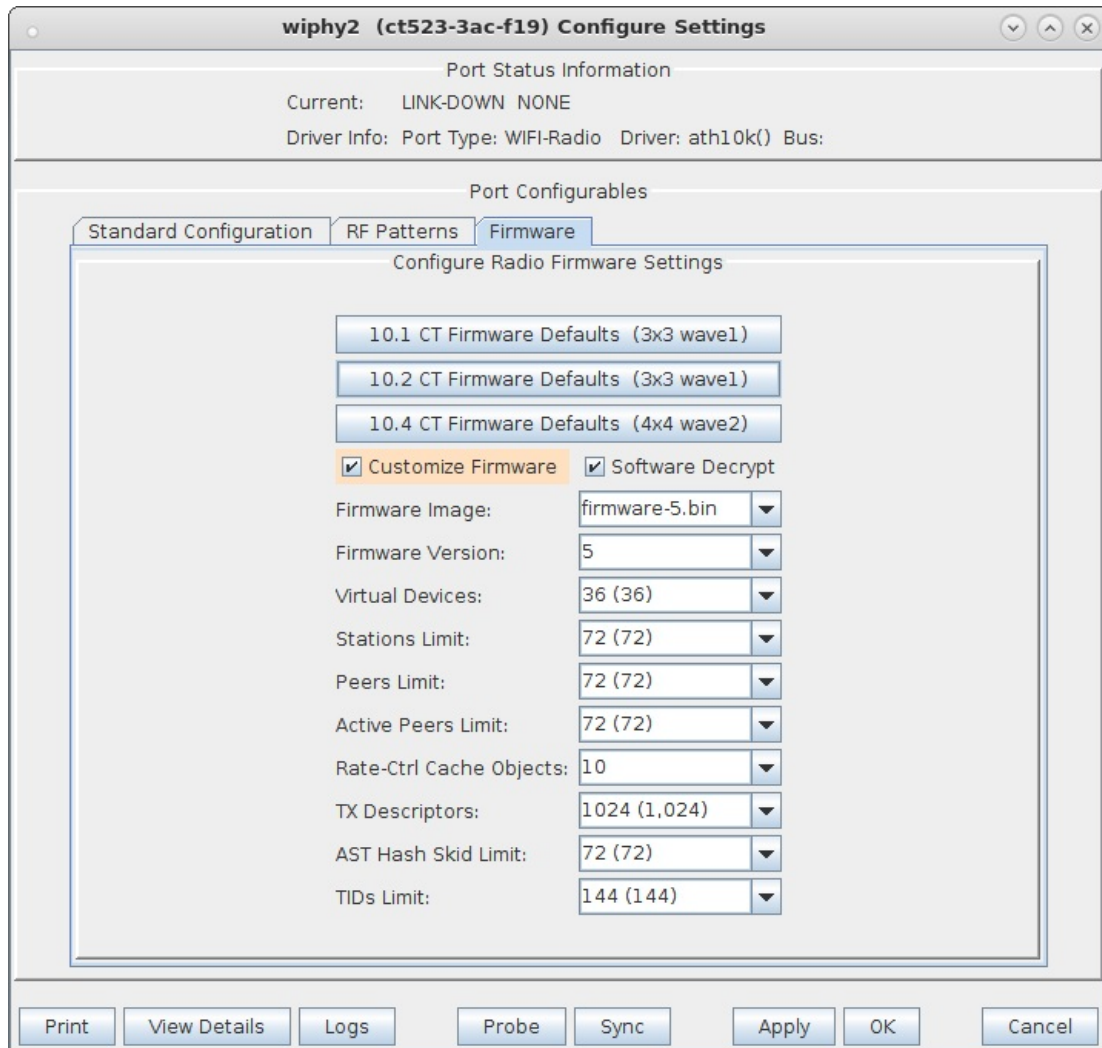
wiphy2 (ct523-3ac-f19) Configure Settings

Port Status Information

Current: LINK-DOWN NONE

Driver Info: Port Type: WIFI-Radio Driver: ath10k() Bus:

Port Configurables

Standard Configuration | RF Patterns | Firmware

Configure Radio Firmware Settings

10.1 CT Firmware Defaults (3x3 wave1)

10.2 CT Firmware Defaults (3x3 wave1)

10.4 CT Firmware Defaults (4x4 wave2)

Customize Firmware  Software Decrypt

Firmware Image: firmware-5.bin

Firmware Version: 5

Virtual Devices: 36 (36)

Stations Limit: 72 (72)

Peers Limit: 72 (72)

Active Peers Limit: 72 (72)

Rate-Ctrl Cache Objects: 10

TX Descriptors: 1024 (1,024)

AST Hash Skid Limit: 72 (72)

TIDs Limit: 144 (144)

Print | View Details | Logs | Probe | Sync | Apply | OK | Cancel